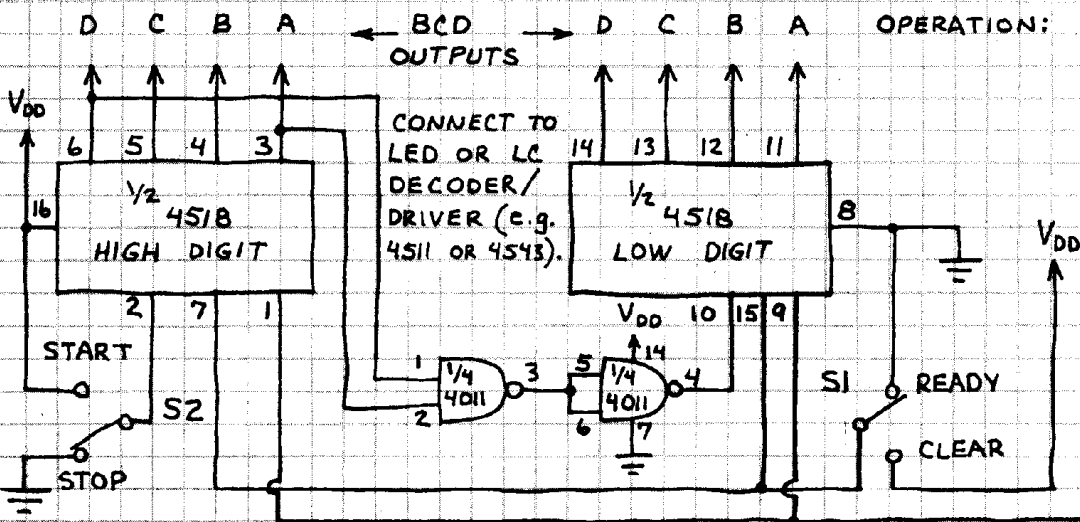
D C B A ← BCD OUTPUTS → D C B A OPERATION:

$V_{DD}$

6 5 4 3

CONNECT TO LED OR LC DECODER/ DRIVER (e.g. 4511 OR 4543).

14 13 12 11

16 $\frac{1}{2}$ 4518 HIGH DIGIT

$\frac{1}{2}$ 4518 LOW DIGIT 8

$V_{DD}$

2 7 1

$V_{DD}$ 10 15 9

14

START

1 $\frac{1}{4}$ 4011 3

5 $\frac{1}{4}$ 4011 4

S2

2

6 7

S1 READY

CLEAR

STOP